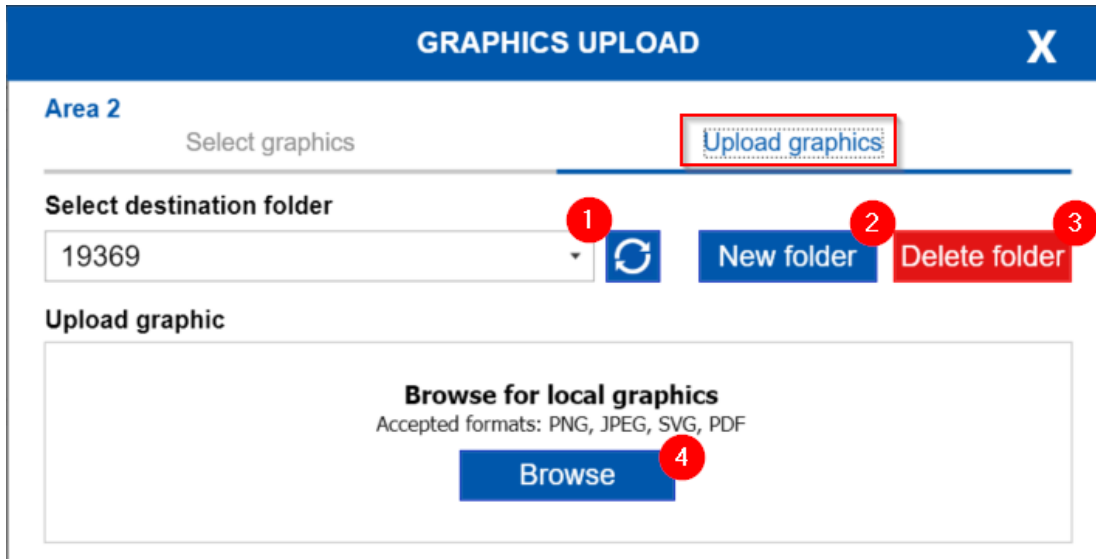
GRAPHICS UPLOAD

X

Area 2

Select graphics

Upload graphics

Select destination folder

19369

1

2

3

New folder

Delete folder

Upload graphic

Browse for local graphics

Accepted formats: PNG, JPEG, SVG, PDF

4

Browse